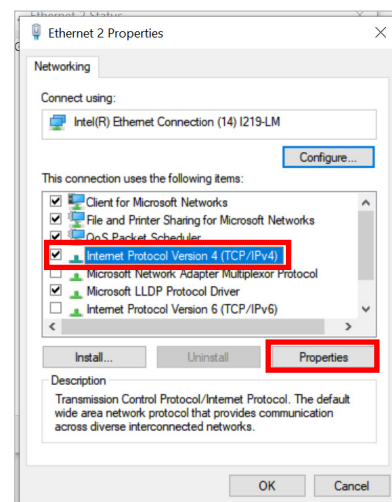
Ethernet 2 Status

Ethernet 2 Properties

Networking

Connect using:

Intel(R) Ethernet Connection (14) I219-LM

Configure...

This connection uses the following items:

Client for Microsoft Networks
File and Printer Sharing for Microsoft Networks
QoS Packet Scheduler
Internet Protocol Version 4 (TCP/IPv4)
Microsoft Network Adapter Multiplexor Protocol
Microsoft LLDP Protocol Driver
Internet Protocol Version 6 (TCP/IPv6)

Install...
Uninstall
Properties

Description

Transmission Control Protocol/Internet Protocol. The default wide area network protocol that provides communication across diverse interconnected networks.

OK
Cancel